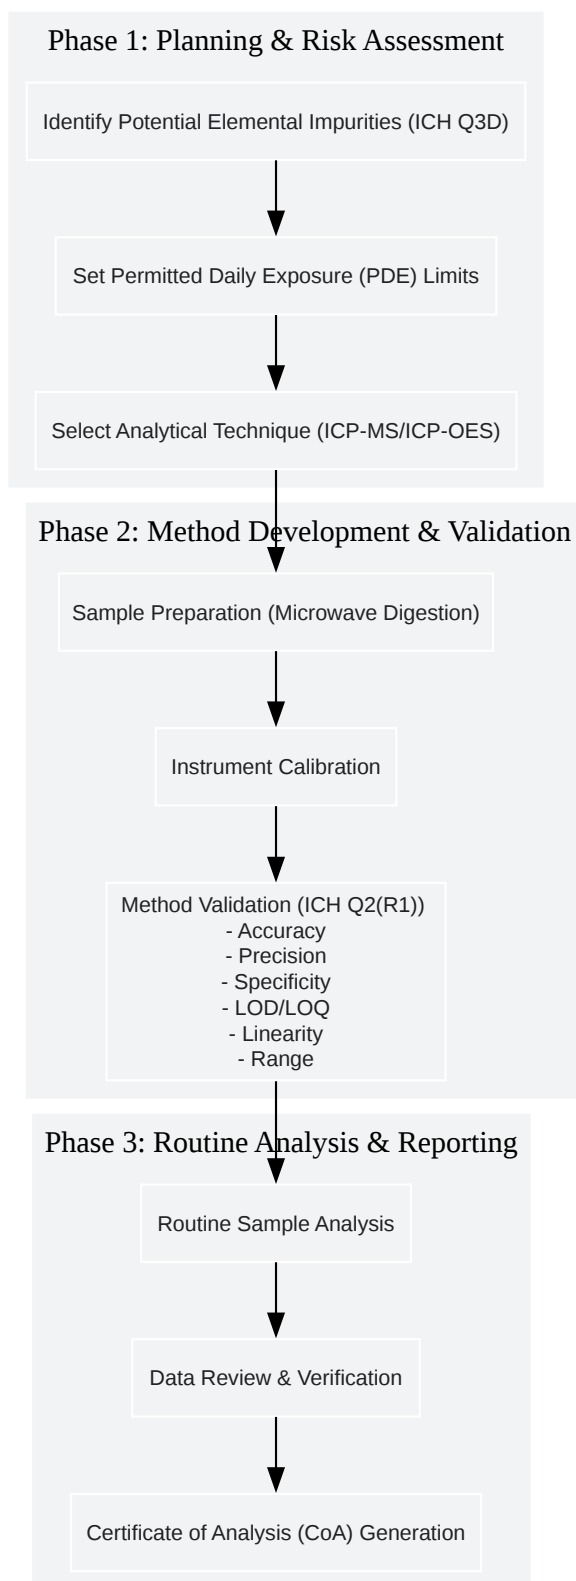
Phase 1: Planning & Risk Assessment

Identify Potential Elemental Impurities (ICH Q3D)

Set Permitted Daily Exposure (PDE) Limits

Select Analytical Technique (ICP-MS/ICP-OES)

Phase 2: Method Development & Validation

Sample Preparation (Microwave Digestion)

Instrument Calibration

Method Validation (ICH Q2(R1))
- Accuracy
- Precision
- Specificity
- LOD/LOQ
- Linearity
- Range

Phase 3: Routine Analysis & Reporting

Routine Sample Analysis

Data Review & Verification

Certificate of Analysis (CoA) Generation